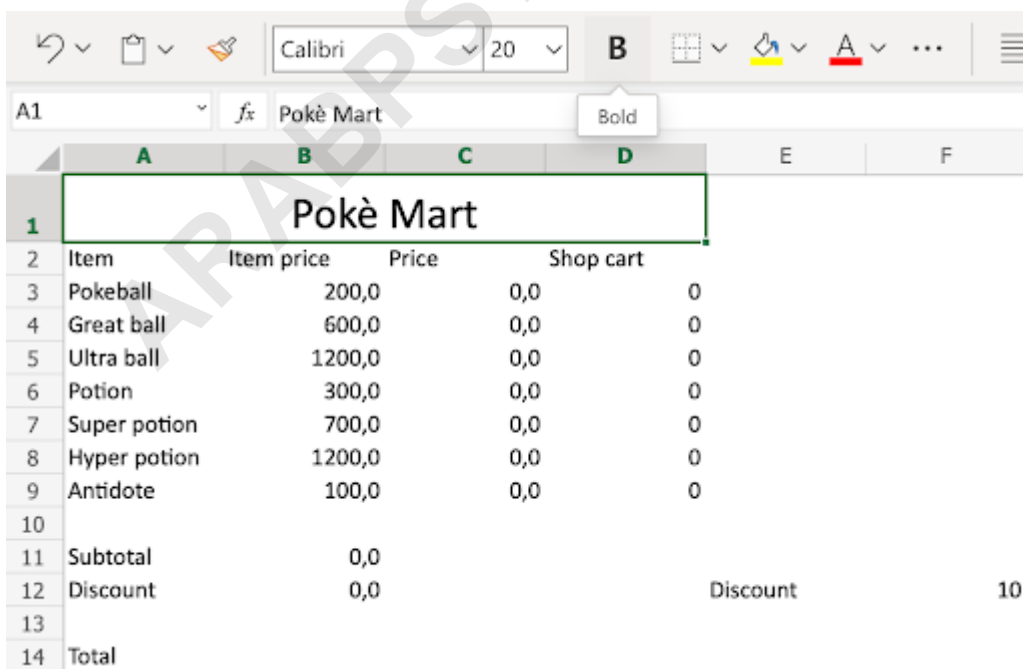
Calibri 20 B ···

Bold

A1 $f_x$ Pokè Mart

| | A | B | C | D | E | F |
|---|---|---|---|---|---|---|
| 1 | Pokè Mart | | | | | |
| 2 | Item | Item price | Price | Shop cart | | |
| 3 | Pokeball | 200,0 | 0,0 | 0 | | |
| 4 | Great ball | 600,0 | 0,0 | 0 | | |
| 5 | Ultra ball | 1200,0 | 0,0 | 0 | | |
| 6 | Potion | 300,0 | 0,0 | 0 | | |
| 7 | Super potion | 700,0 | 0,0 | 0 | | |
| 8 | Hyper potion | 1200,0 | 0,0 | 0 | | |
| 9 | Antidote | 100,0 | 0,0 | 0 | | |
| 10 | | | | | | |
| 11 | Subtotal | 0,0 | | | | |
| 12 | Discount | 0,0 | | | Discount | 10 |
| 13 | | | | | | |
| 14 | Total | | | | | |

ARABPS